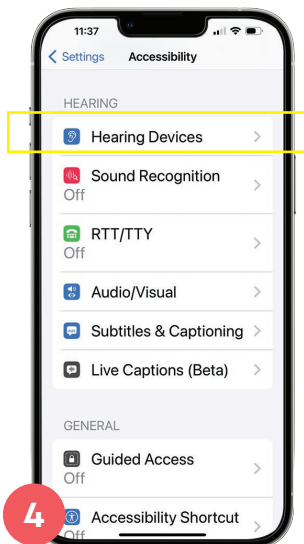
11:37

< Settings Accessibility

HEARING

Hearing Devices >

Sound Recognition
Off >

RTT/TTY
Off >

Audio/Visual >

Subtitles & Captioning >

Live Captions (Beta) >

GENERAL

Guided Access
Off >

4

Accessibility Shortcut
Off >